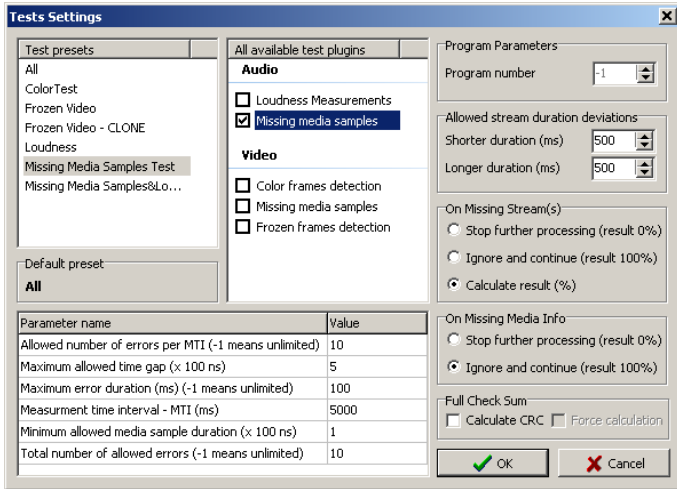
Tests Settings

Test presets
All
ColorTest
Frozen Video
Frozen Video - CLONE
Loudness
Missing Media Samples Test
Missing Media Samples&Lo...

All available test plugins
Audio
Loudness Measurements
Missing media samples
Video
Color frames detection
Missing media samples
Frozen frames detection

Program Parameters
Program number -1

Allowed stream duration deviations
Shorter duration (ms) 500
Longer duration (ms) 500

On Missing Stream(s)
Stop further processing (result 0%)
Ignore and continue (result 100%)
Calculate result (%)

Default preset
All

| Parameter name | Value |
|---|---|
| Allowed number of errors per MTI (-1 means unlimited) | 10 |
| Maximum allowed time gap (x 100 ns) | 5 |
| Maximum error duration (ms) (-1 means unlimited) | 100 |
| Measurment time interval - MTI (ms) | 5000 |
| Minimum allowed media sample duration (x 100 ns) | 1 |
| Total number of allowed errors (-1 means unlimited) | 10 |

On Missing Media Info
Stop further processing (result 0%)
Ignore and continue (result 100%)

Full Check Sum
Calculate CRC
Force calculation

OK
Cancel